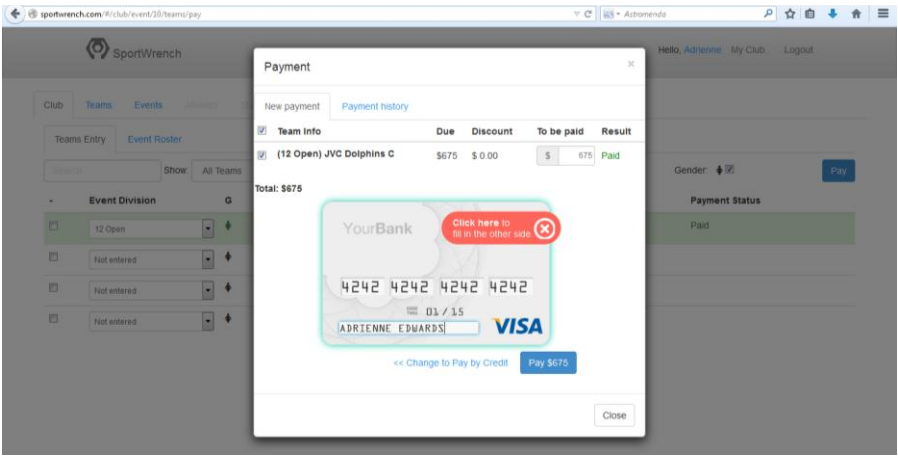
sportwrench.com/#/club/event/10/teams/pay

Astromenda

SportWrench

Hello, Adrienne My Club Logout

Club Teams Events

Teams Entry Event Roster

Search Show: All Teams

Gender:

Pay

Event Division G

Payment Status

12 Open

Paid

Not entered

Not entered

Not entered

Payment

×

New payment Payment history

| | Team Info | Due | Discount | To be paid | Result |
|---|---|---|---|---|---|
| ☑ | (12 Open) JVC Dolphins C | $675 | $ 0.00 | $ 675 | Paid |

Total: $675

YourBank

Click here to fill in the other side

4242 4242 4242 4242

01 / 15

ADRIENNE EDWARDS

VISA

<< Change to Pay by Credit

Pay $675

Close